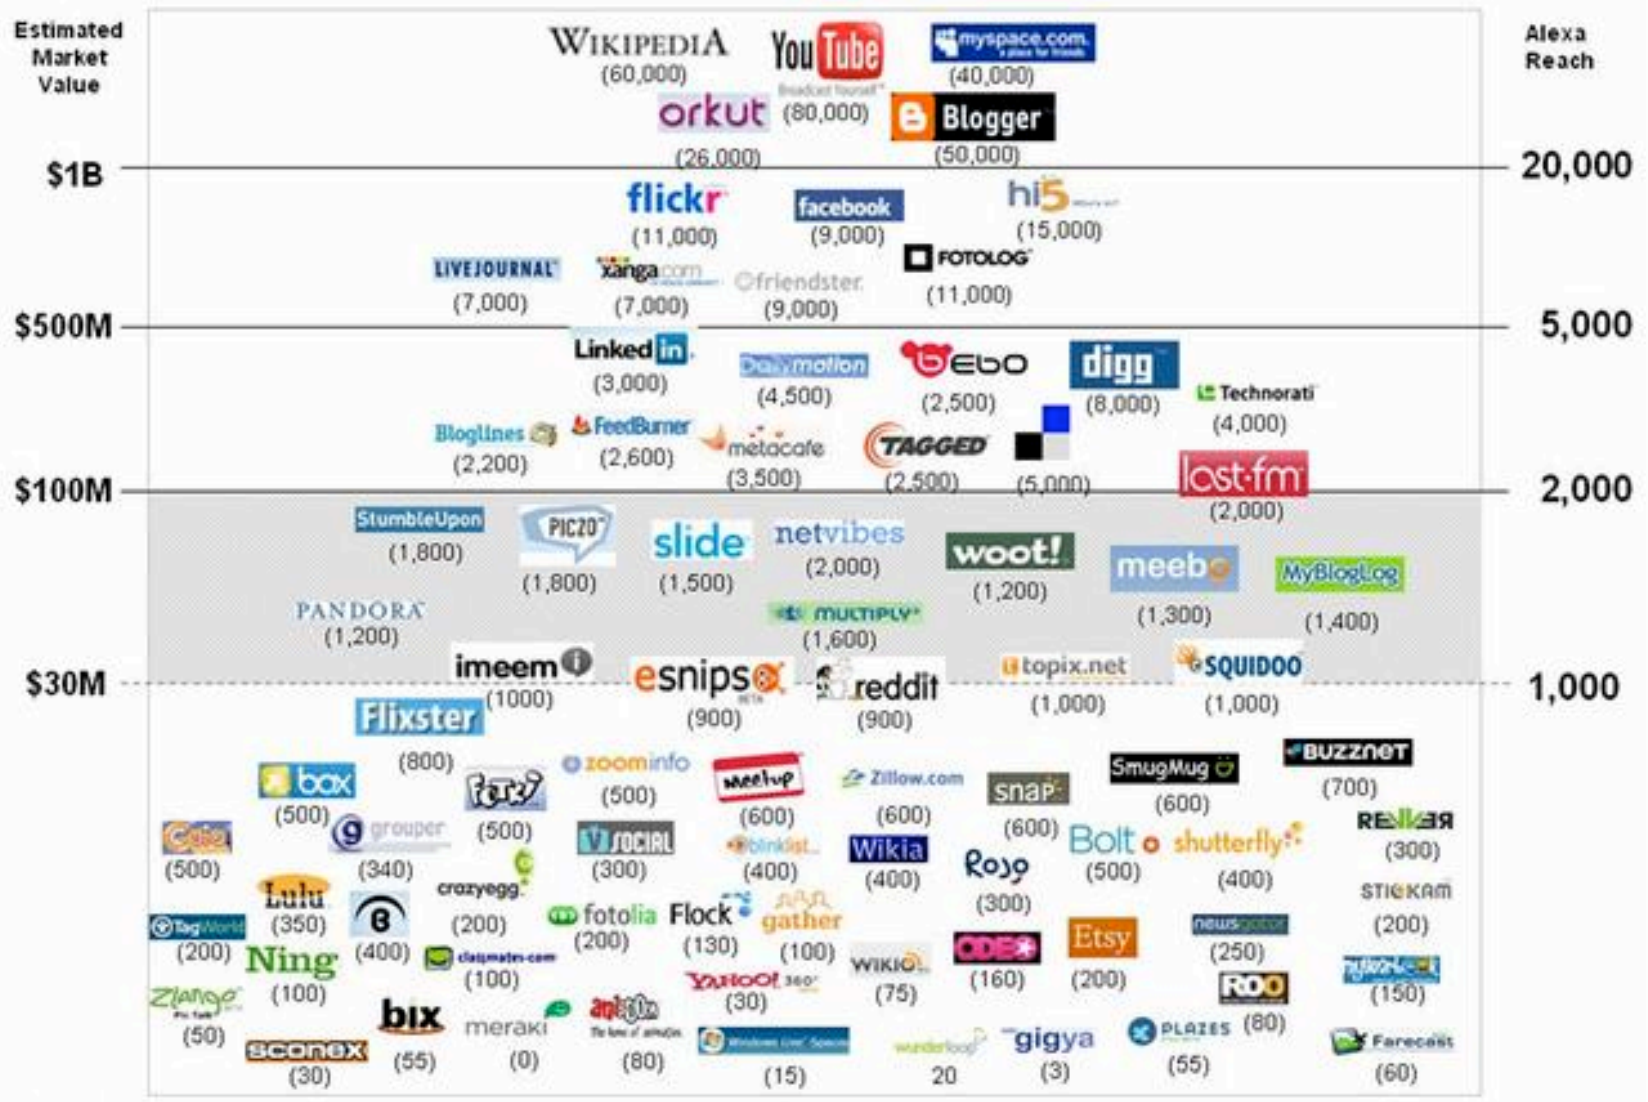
Estimated Market Value

Alexa Reach

WIKIPEDIA (60,000)
YouTube Broadcast Yourself (80,000)
myspace.com a place for friends (40,000)
orkut (26,000)
Blogger (50,000)

$1B
20,000

flickr (11,000)
facebook (9,000)
hi5 (15,000)
LIVEJOURNAL (7,000)
xanga.com (7,000)
friendster (9,000)
FOTOLOG (11,000)

$500M
5,000

LinkedIn (3,000)
Dailymotion (4,500)
bebo (2,500)
digg (8,000)
Technorati (4,000)
Bloglines (2,200)
FeedBurner (2,600)
metacafe (3,500)
TAGGED (2,500)
(5,000)
last.fm (2,000)

$100M
2,000

StumbleUpon (1,800)
PIC20 (1,800)
slide (1,500)
netvibes (2,000)
woot! (1,200)
meebo (1,300)
MyBlogLog (1,400)
PANDORA (1,200)
MULTIPLY (1,600)

$30M
1,000

imeem (1000)
esnips (900)
reddit (900)
topix.net (1,000)
SQUIDOO (1,000)
Flixster (800)
zoominfo (500)
meetup (600)
Zillow.com (600)
snap (600)
SmugMug (600)
BUZZNET (700)
box (500)
Fotki (500)
grouper (340)
VSOCIAL (300)
blinklist (400)
Wikia (400)
Rojo (300)
Bolt (500)
shutterfly (400)
REVVER (300)
(500)
Lulu (350)
crazyegg (200)
STICKAM (200)
TagWorld (200)
B (400)
fotolia (200)
Flock (130)
gather (100)
Etsy (200)
newsgator (250)
Ning (100)
claimid.com (100)
WIKIO (75)
ODEO (160)
YAHOO! 360° (30)
ROO (80)
(150)
Zlango (50)
bix (55)
meraki (0)
(80)
Windows Live Spaces (15)
wunderloop 20
gigya (3)
PLAZES (55)
Farecast (60)
SCONEX (30)